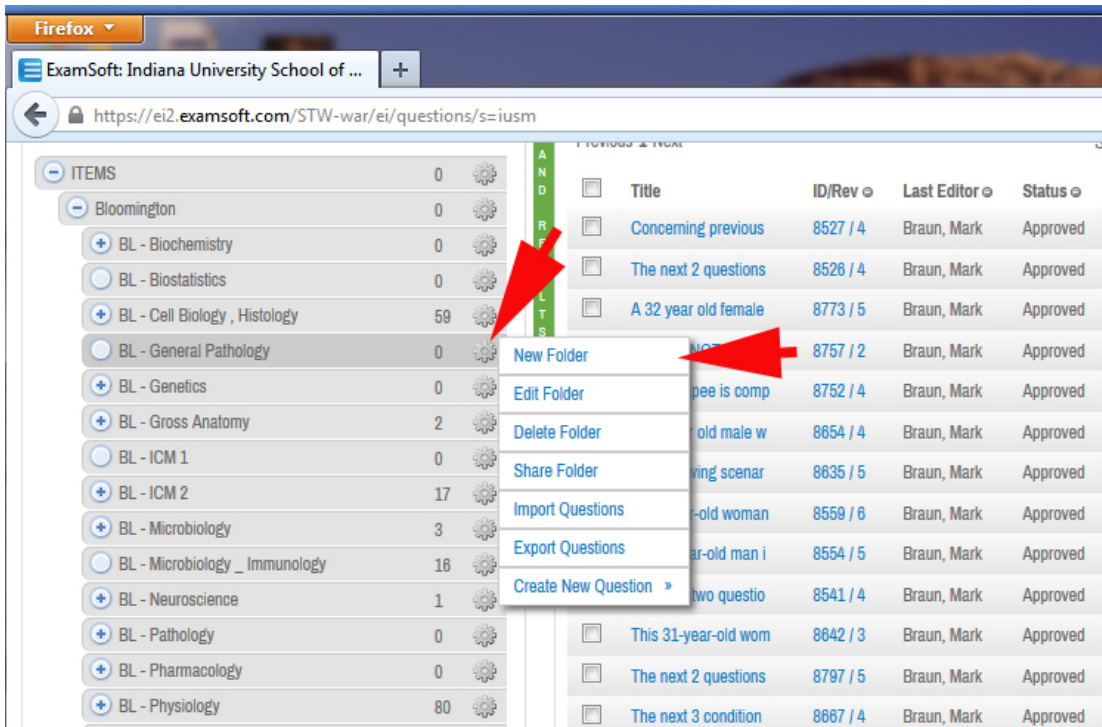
Firefox

ExamSoft: Indiana University School of ...

+

https://ei2.examsoft.com/STW-war/ei/questions/s=iusm

Previous 1 Next

ITEMS 0
Bloomington 0
BL - Biochemistry 0
BL - Biostatistics 0
BL - Cell Biology , Histology 59
BL - General Pathology 0
BL - Genetics 0
BL - Gross Anatomy 2
BL - ICM 1 0
BL - ICM 2 17
BL - Microbiology 3
BL - Microbiology _ Immunology 16
BL - Neuroscience 1
BL - Pathology 0
BL - Pharmacology 0
BL - Physiology 80

A N D R E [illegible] L T S

New Folder
Edit Folder
Delete Folder
Share Folder
Import Questions
Export Questions
Create New Question »

| | Title | ID/Rev | Last Editor | Status |
|---|---|---|---|---|
| | Concerning previous | 8527 / 4 | Braun, Mark | Approved |
| | The next 2 questions | 8526 / 4 | Braun, Mark | Approved |
| | A 32 year old female | 8773 / 5 | Braun, Mark | Approved |
| | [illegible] | 8757 / 2 | Braun, Mark | Approved |
| | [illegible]pee is comp | 8752 / 4 | Braun, Mark | Approved |
| | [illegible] old male w | 8654 / 4 | Braun, Mark | Approved |
| | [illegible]ving scenar | 8635 / 5 | Braun, Mark | Approved |
| | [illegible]r-old woman | 8559 / 6 | Braun, Mark | Approved |
| | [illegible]ar-old man i | 8554 / 5 | Braun, Mark | Approved |
| | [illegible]two questio | 8541 / 4 | Braun, Mark | Approved |
| | This 31-year-old wom | 8642 / 3 | Braun, Mark | Approved |
| | The next 2 questions | 8797 / 5 | Braun, Mark | Approved |
| | The next 3 condition | 8667 / 4 | Braun, Mark | Approved |